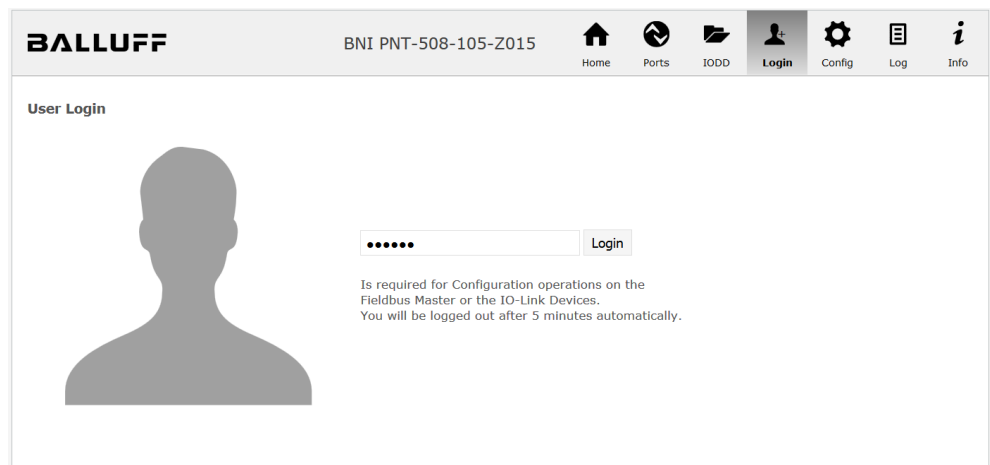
BALLUFF

BNI PNT-508-105-Z015

Home Ports IODD Login Config Log Info

User Login

••••••

Login

Is required for Configuration operations on the Fieldbus Master or the IO-Link Devices.
You will be logged out after 5 minutes automatically.